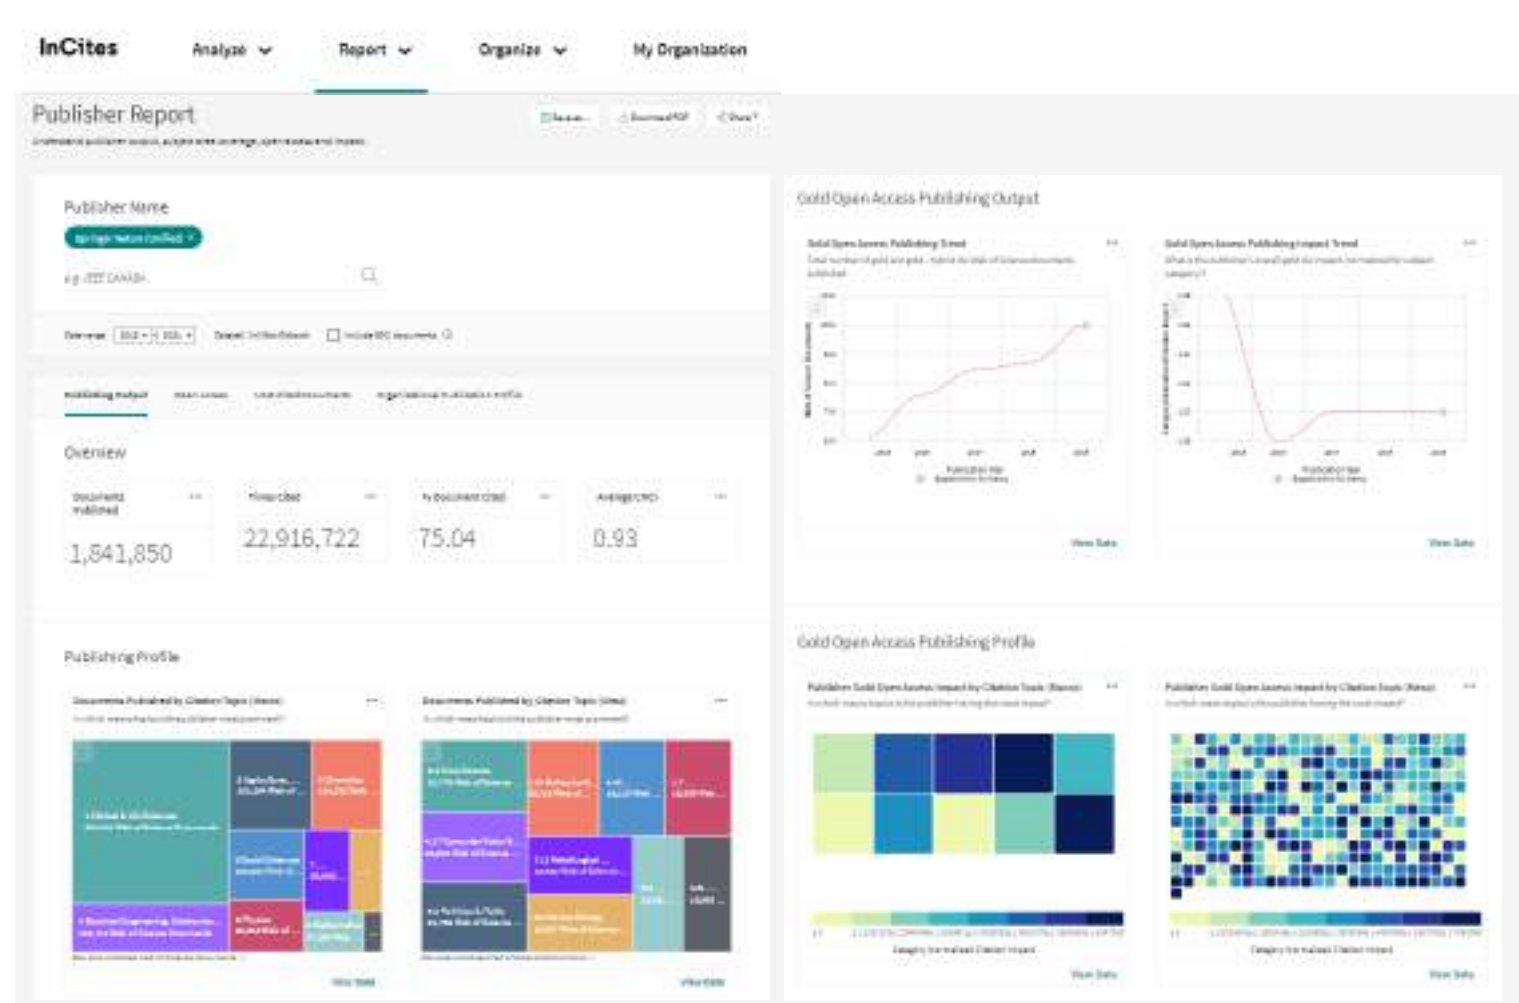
InCites Analyze Report Organize My Organization

Publisher Report

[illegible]

Publisher Name

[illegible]

Overview

Documents Published
1,841,850

Times Cited
22,916,722

% Documents Cited
75.04

Average CNCI
0.93

Publishing Profile

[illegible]

View Data

View Data

Gold Open Access Publishing Output

Gold Open Access Publishing Trend

Gold Open Access Publishing Impact Trend

View Data

View Data

Gold Open Access Publishing Profile

View Data

View Data